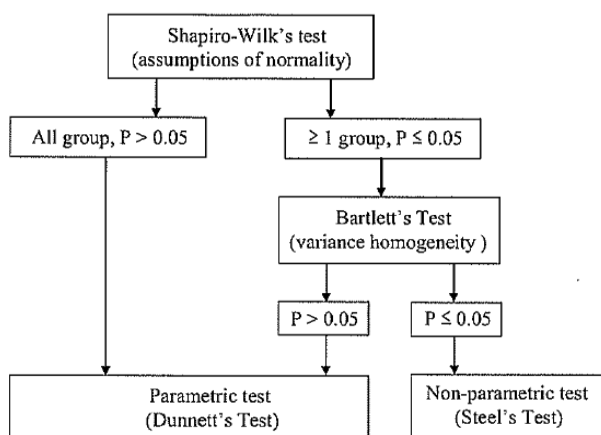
Shapiro-Wilk's test
(assumptions of normality)

All group, P > 0.05

≥ 1 group, P ≤ 0.05

Bartlett's Test
(variance homogeneity )

P > 0.05

P ≤ 0.05

Parametric test
(Dunnett's Test)

Non-parametric test
(Steel's Test)